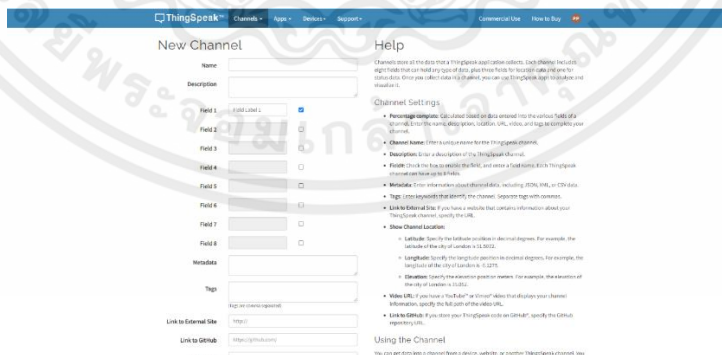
ThingSpeak™ Channels ▾ Apps ▾ Devices ▾ Support ▾ Commercial Use How to Buy

New Channel

Name

Description

Field 1 Field Label 1

Field 2

Field 3

Field 4

Field 5

Field 6

Field 7

Field 8

Metadata

Tags

(Tags are comma separated)

Link to External Site http://

Link to GitHub https://github.com/

Help

Channels store all the data that a ThingSpeak application collects. Each channel includes eight fields that can hold any type of data, plus three fields for location data and one for status data. Once you collect data in a channel, you can use ThingSpeak apps to analyze and visualize it.

Channel Settings

Percentage complete: Calculated based on data entered into the various fields of a channel. Enter the name, description, location, URL, video, and tags to complete your channel.

Channel Name: Enter a unique name for the ThingSpeak channel.

Description: Enter a description of the ThingSpeak channel.

Field#: Check the box to enable the field, and enter a field name. Each ThingSpeak channel can have up to 8 fields.

Metadata: Enter information about channel data, including JSON, XML, or CSV data.

Tags: Enter keywords that identify the channel. Separate tags with commas.

Link to External Site: If you have a website that contains information about your ThingSpeak channel, specify the URL.

Show Channel Location:

Latitude: Specify the latitude position in decimal degrees. For example, the latitude of the city of London is 51.5072.

Longitude: Specify the longitude position in decimal degrees. For example, the longitude of the city of London is -0.1275.

Elevation: Specify the elevation position in meters. For example, the elevation of the city of London is 35.052.

Video URL: If you have a YouTube™ or Vimeo® video that displays your channel information, specify the full path of the video URL.

Link to GitHub: If you store your ThingSpeak code on GitHub®, specify the GitHub repository URL.

Using the Channel

You can get data into a channel from a device, website, or another ThingSpeak channel. You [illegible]